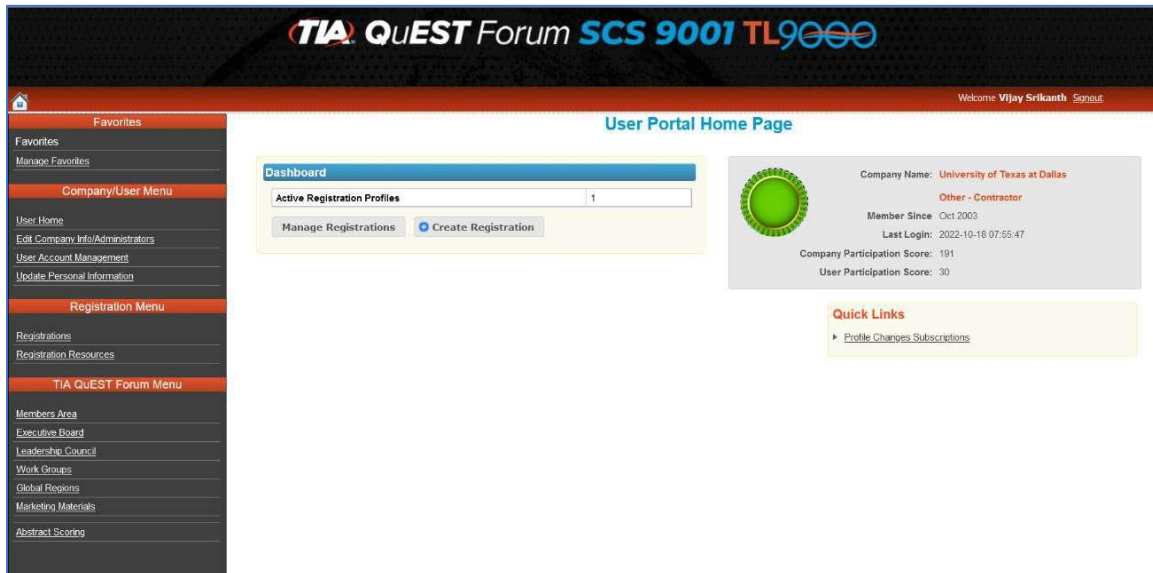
TIA QuEST Forum SCS 9001 TL9000

Welcome Vijay Srikanth Signout

Favorites
Favorites
Manage Favorites

Company/User Menu
User Home
Edit Company Info/Administrators
User Account Management
Update Personal Information

Registration Menu
Registrations
Registration Resources

TIA QuEST Forum Menu
Members Area
Executive Board
Leadership Council
Work Groups
Global Regions
Marketing Materials
Abstract Scoring

User Portal Home Page

Dashboard

| Active Registration Profiles | 1 |
|---|---|

Manage Registrations
Create Registration

Company Name: University of Texas at Dallas
Other - Contractor
Member Since Oct 2003
Last Login: 2022-10-18 07:55:47
Company Participation Score: 191
User Participation Score: 30

Quick Links
Profile Changes Subscriptions